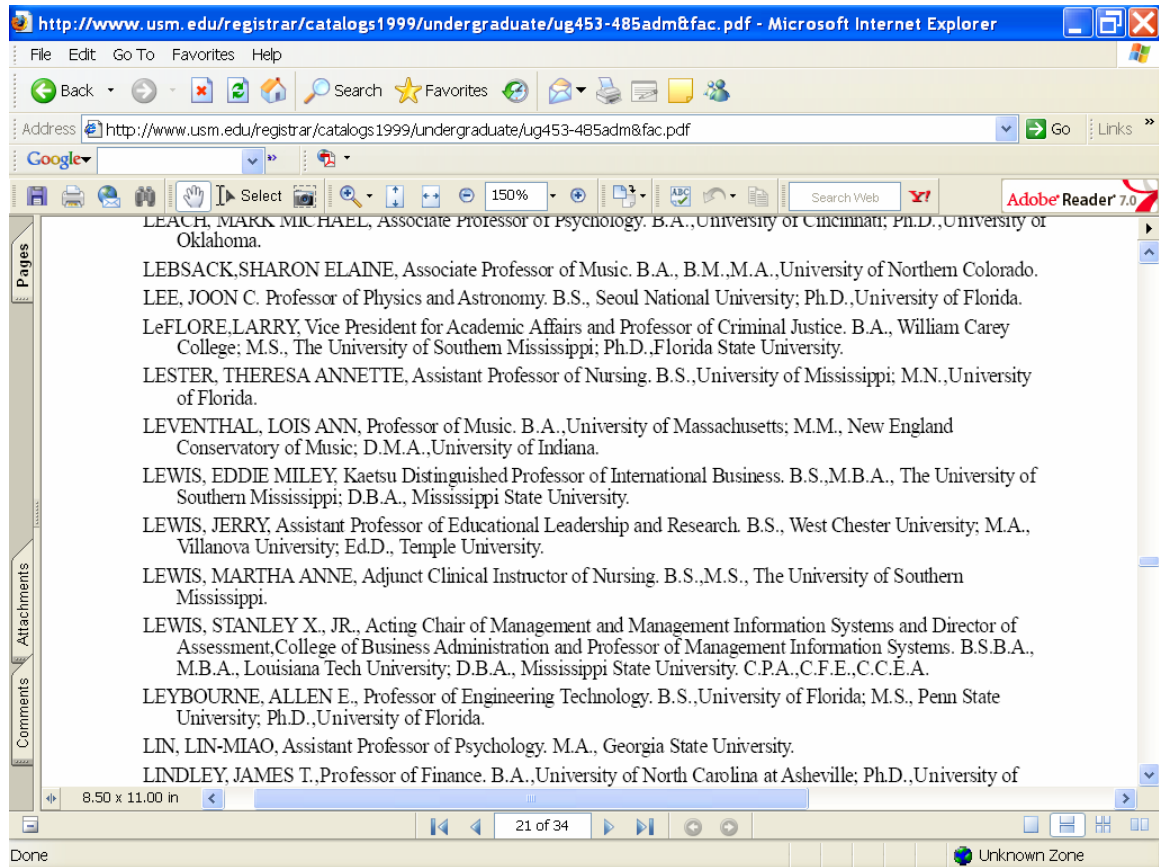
http://www.usm.edu/registrar/catalogs1999/undergraduate/ug453-485adm&fac.pdf - Microsoft Internet Explorer

File Edit Go To Favorites Help

Back Search Favorites

Address http://www.usm.edu/registrar/catalogs1999/undergraduate/ug453-485adm&fac.pdf Go Links

Google

Select 150% Search Web Y! Adobe Reader 7.0

Pages Attachments Comments

LEACH, MARK MICHAEL, Associate Professor of Psychology. B.A.,University of Cincinnati; Ph.D.,University of Oklahoma.

LEBSACK,SHARON ELAINE, Associate Professor of Music. B.A., B.M.,M.A.,University of Northern Colorado.

LEE, JOON C. Professor of Physics and Astronomy. B.S., Seoul National University; Ph.D.,University of Florida.

LeFLORE,LARRY, Vice President for Academic Affairs and Professor of Criminal Justice. B.A., William Carey College; M.S., The University of Southern Mississippi; Ph.D.,Florida State University.

LESTER, THERESA ANNETTE, Assistant Professor of Nursing. B.S.,University of Mississippi; M.N.,University of Florida.

LEVENTHAL, LOIS ANN, Professor of Music. B.A.,University of Massachusetts; M.M., New England Conservatory of Music; D.M.A.,University of Indiana.

LEWIS, EDDIE MILEY, Kaetsu Distinguished Professor of International Business. B.S.,M.B.A., The University of Southern Mississippi; D.B.A., Mississippi State University.

LEWIS, JERRY, Assistant Professor of Educational Leadership and Research. B.S., West Chester University; M.A., Villanova University; Ed.D., Temple University.

LEWIS, MARTHA ANNE, Adjunct Clinical Instructor of Nursing. B.S.,M.S., The University of Southern Mississippi.

LEWIS, STANLEY X., JR., Acting Chair of Management and Management Information Systems and Director of Assessment,College of Business Administration and Professor of Management Information Systems. B.S.B.A., M.B.A., Louisiana Tech University; D.B.A., Mississippi State University. C.P.A.,C.F.E.,C.C.E.A.

LEYBOURNE, ALLEN E., Professor of Engineering Technology. B.S.,University of Florida; M.S., Penn State University; Ph.D.,University of Florida.

LIN, LIN-MIAO, Assistant Professor of Psychology. M.A., Georgia State University.

LINDLEY, JAMES T.,Professor of Finance. B.A.,University of North Carolina at Asheville; Ph.D.,University of

8.50 x 11.00 in

21 of 34

Done

Unknown Zone